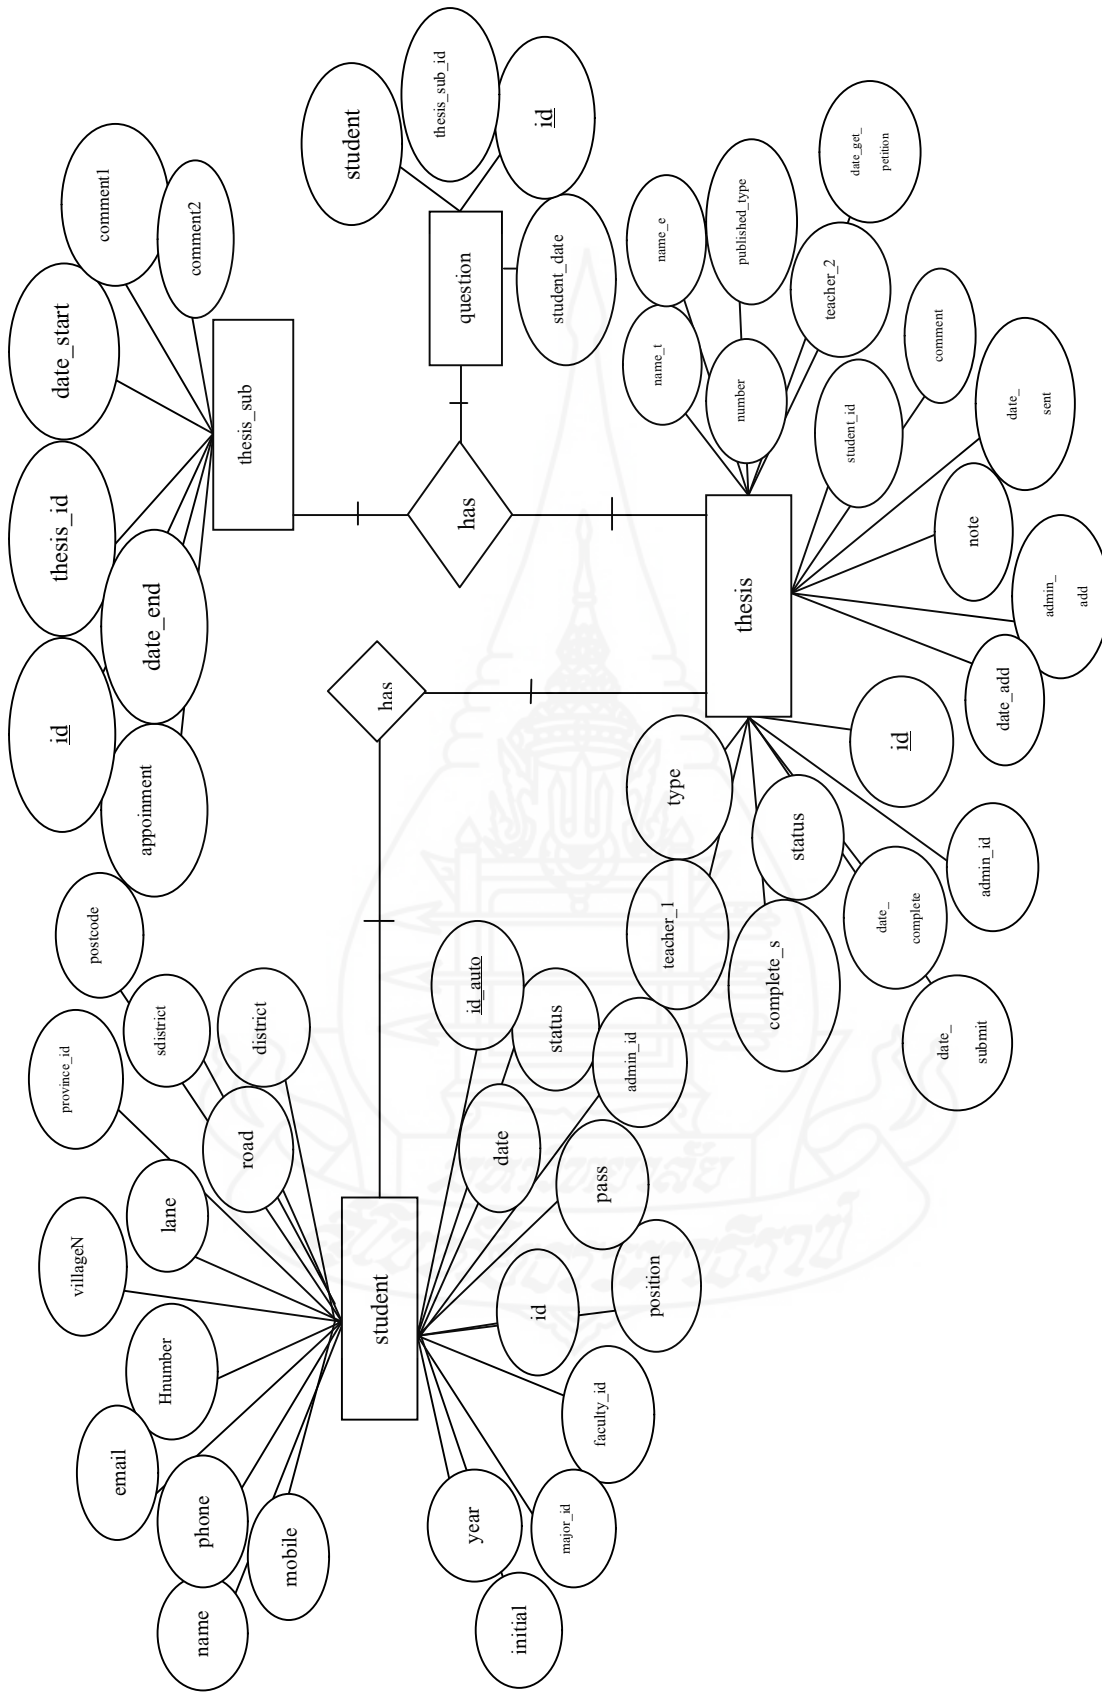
student
thesis_sub_id
id
question
student_date
comment1
comment2
date_start
thesis_sub
thesis_id
date_end
id
appoinment
has
has
thesis
name_e
published_type
date_get_ petition
name_t
number
teacher_2
comment
student id
date_ sent
note
admin_ add
date_add
id
admin_id
type
status
date_ complete
date_ submit
teacher_1
complete_s
postcode
province_id
sdistrict
district
villageN
lane
road
id_auto
status
admin_id
date
pass
Hnumber
student
id
position
email
phone
faculty_id
name
mobile
year
major_id
initial